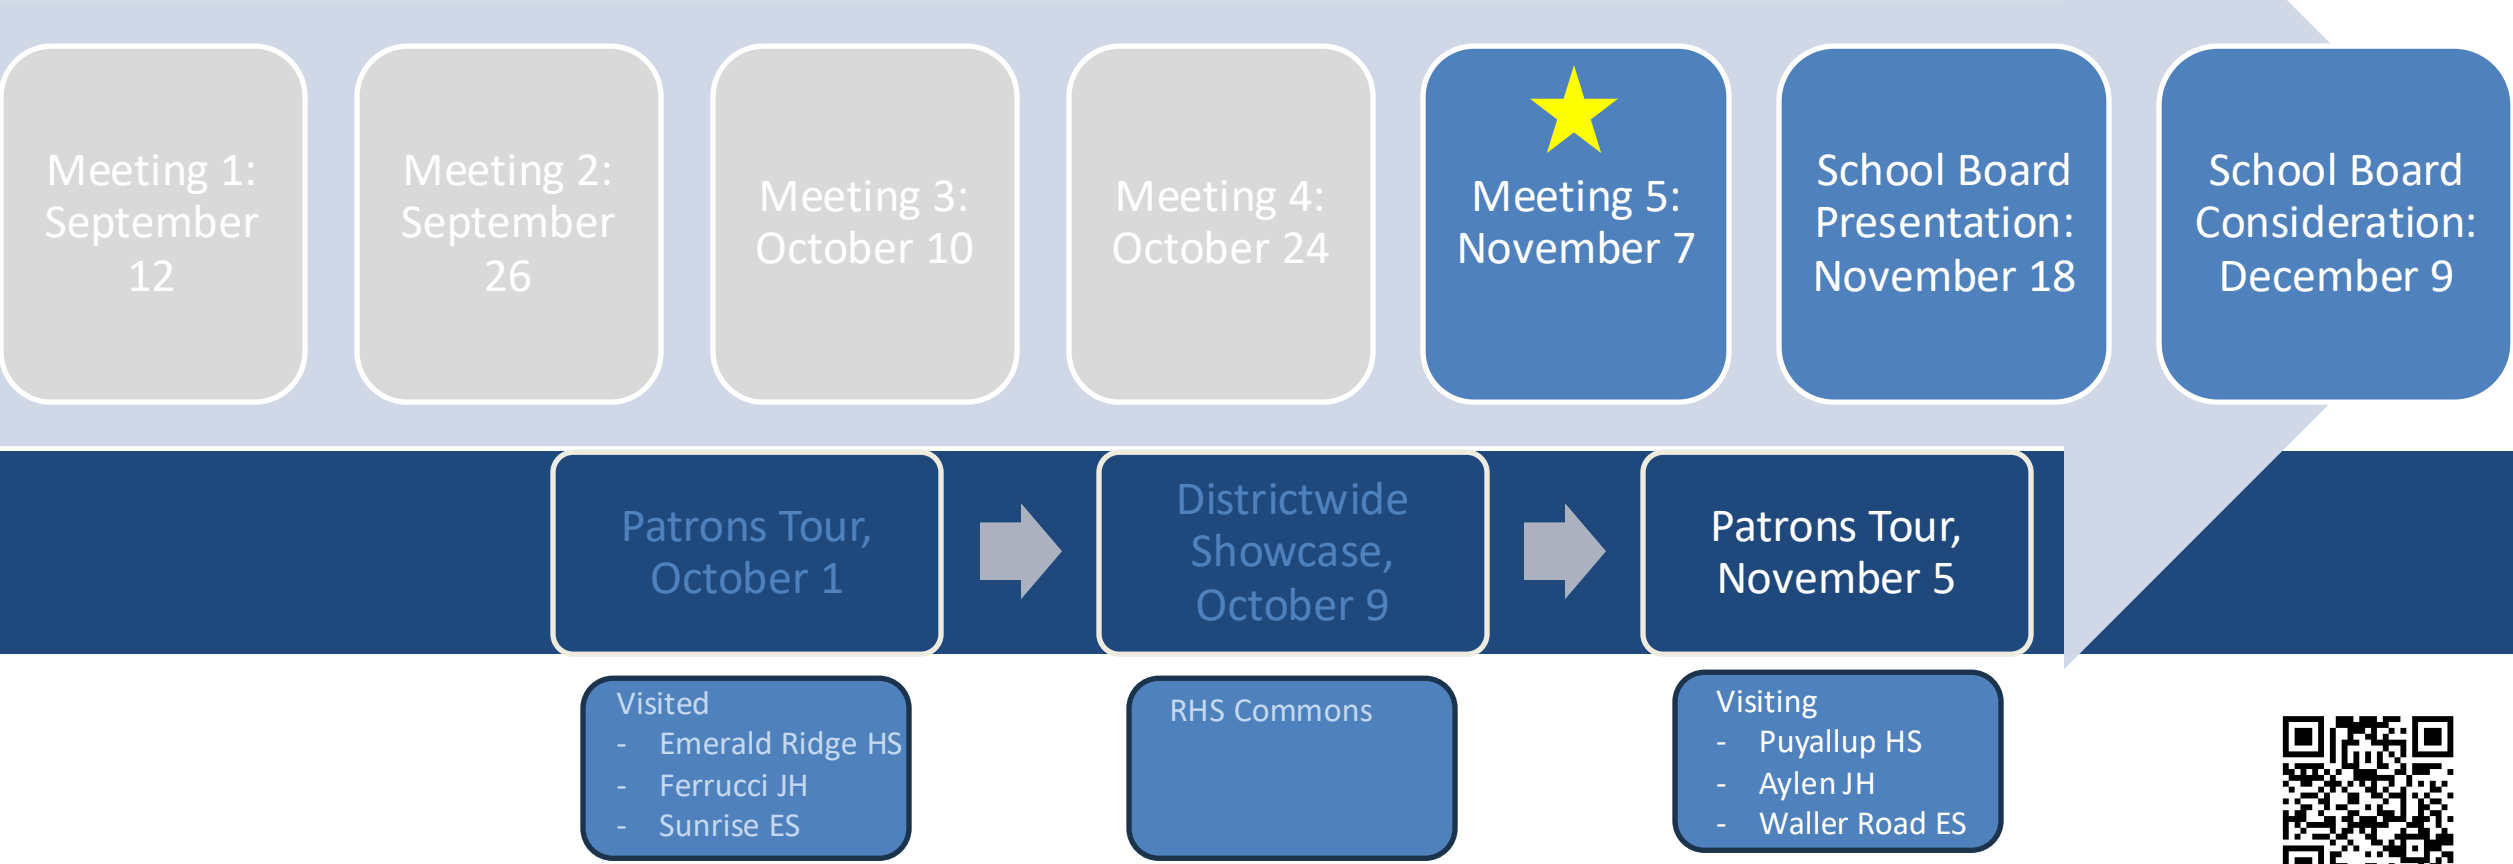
Meeting 1: September 12

Meeting 2: September 26

Meeting 3: October 10

Meeting 4: October 24

Meeting 5: November 7

School Board Presentation: November 18

School Board Consideration: December 9

Patrons Tour, October 1

Districtwide Showcase, October 9

Patrons Tour, November 5

Visited
- Emerald Ridge HS
- Ferrucci JH
- Sunrise ES

RHS Commons

Visiting
- Puyallup HS
- Aylen JH
- Waller Road ES